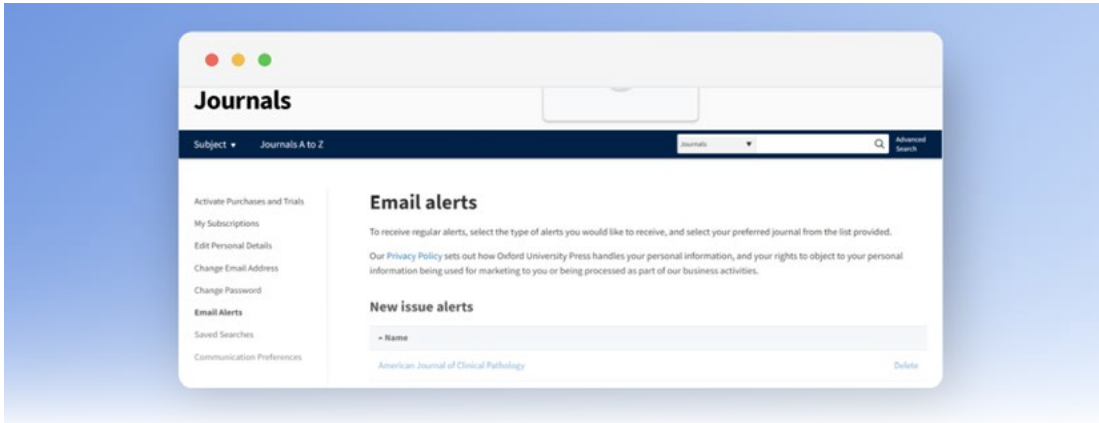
Journals

Subject ▾ Journals A to Z

Journals ▾

Advanced Search

Activate Purchases and Trials
My Subscriptions
Edit Personal Details
Change Email Address
Change Password
Email Alerts
Saved Searches
Communication Preferences

Email alerts

To receive regular alerts, select the type of alerts you would like to receive, and select your preferred journal from the list provided.

Our Privacy Policy sets out how Oxford University Press handles your personal information, and your rights to object to your personal information being used for marketing to you or being processed as part of our business activities.

New issue alerts

| ⌃ Name | |
|---|---|
| American Journal of Clinical Pathology | Delete |